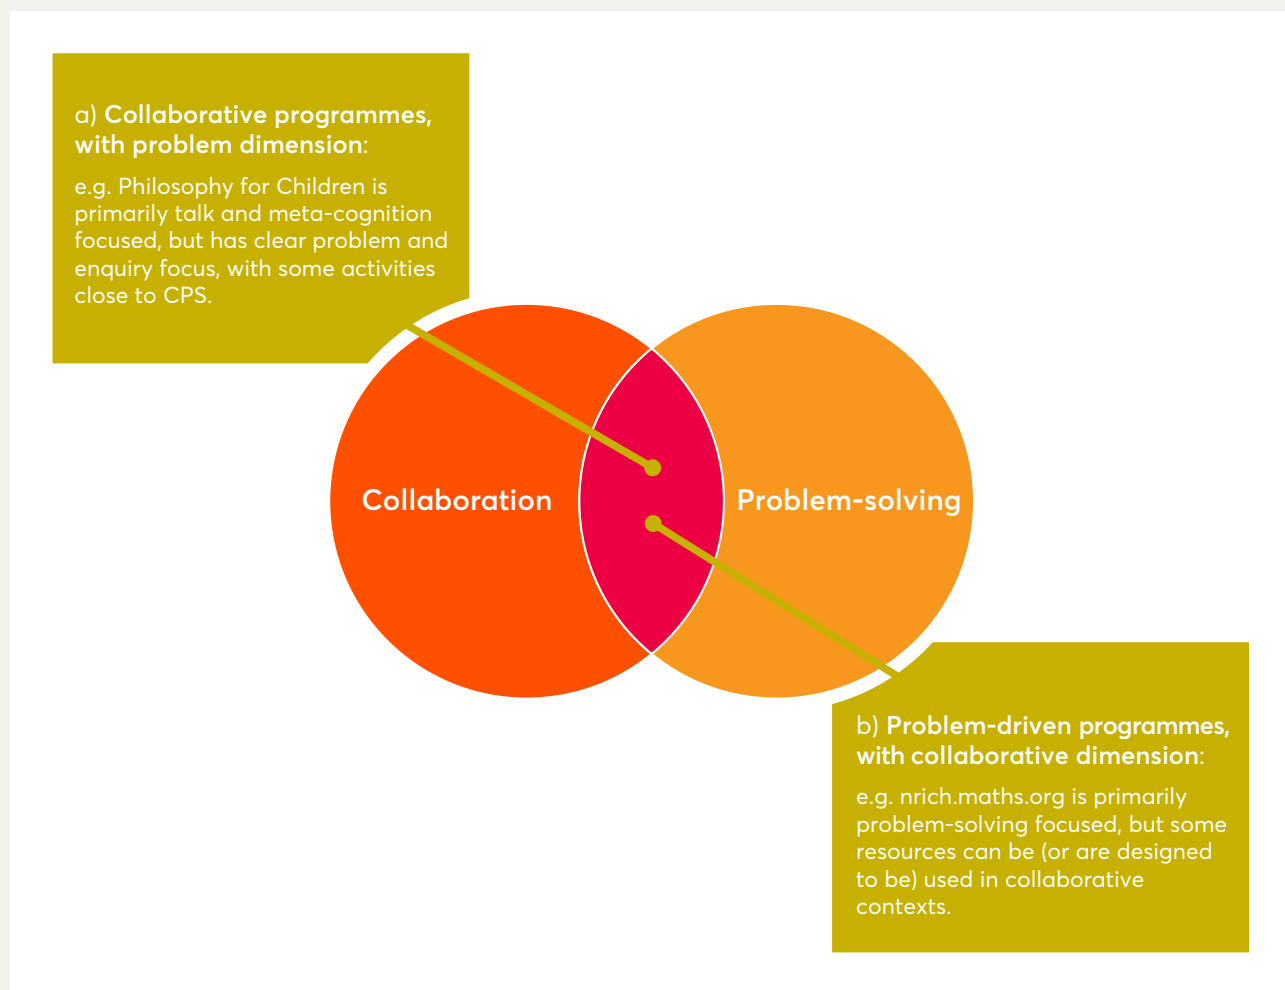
a) **Collaborative programmes, with problem dimension**:

e.g. Philosophy for Children is primarily talk and meta-cognition focused, but has clear problem and enquiry focus, with some activities close to CPS.

Collaboration

Problem-solving

b) **Problem-driven programmes, with collaborative dimension**:

e.g. nrich.maths.org is primarily problem-solving focused, but some resources can be (or are designed to be) used in collaborative contexts.